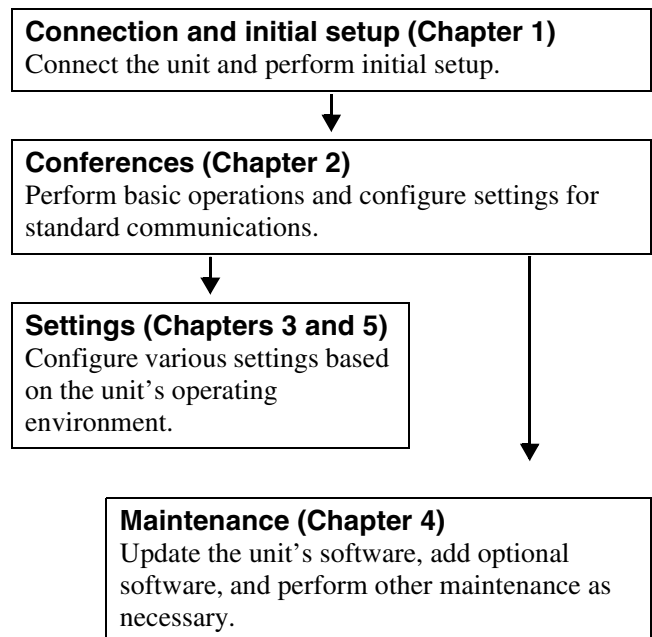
**Connection and initial setup (Chapter 1)**
Connect the unit and perform initial setup.

**Conferences (Chapter 2)**
Perform basic operations and configure settings for standard communications.

**Settings (Chapters 3 and 5)**
Configure various settings based on the unit’s operating environment.

**Maintenance (Chapter 4)**
Update the unit’s software, add optional software, and perform other maintenance as necessary.